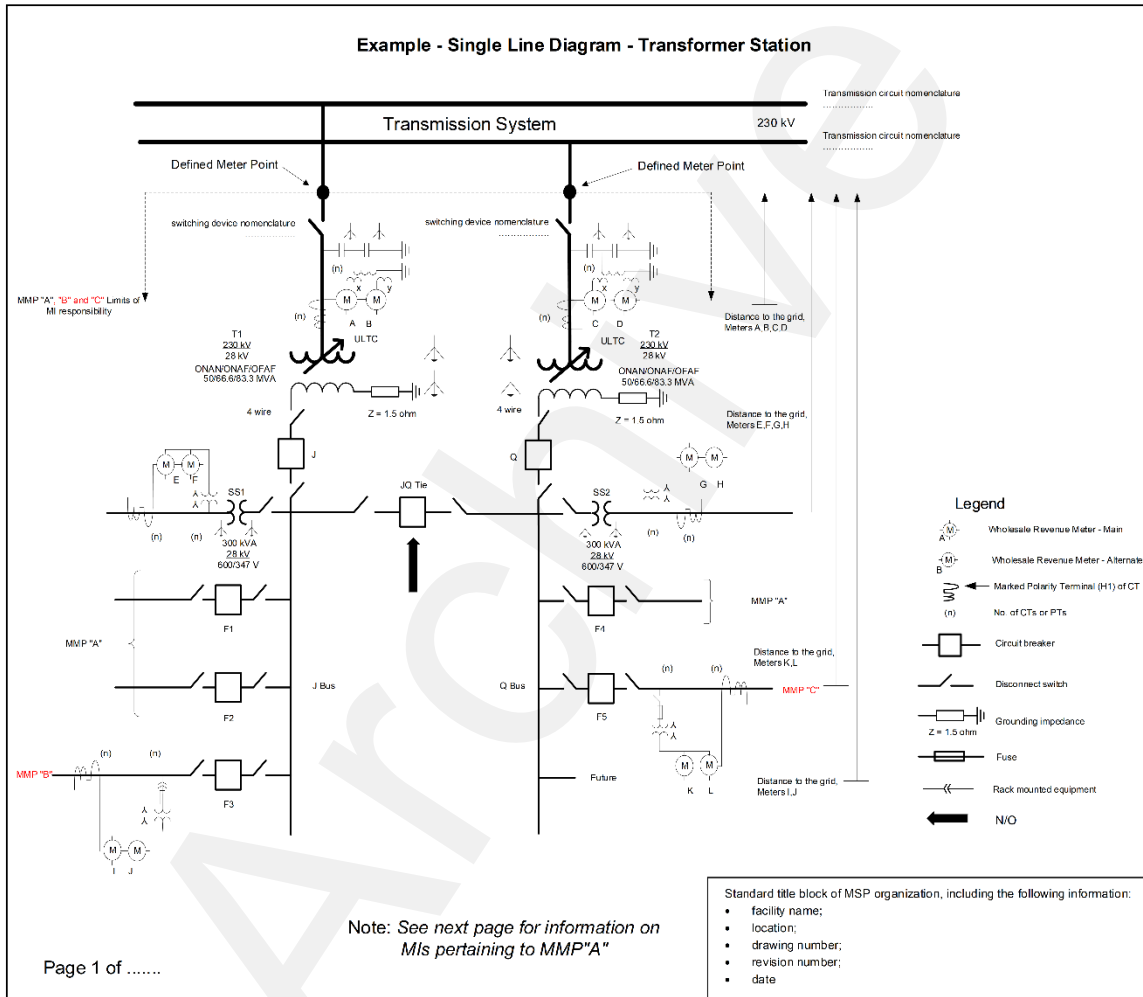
Example - Single Line Diagram - Transformer Station

Transmission circuit nomenclature
..............

Transmission System

230 kV

Transmission circuit nomenclature
..............

Defined Meter Point

Defined Meter Point

switching device nomenclature
..............

switching device nomenclature
..............

MMP "A", "B" and "C" Limits of MI responsibility

(n)

x

y

M M

A B

(n)

T1
230 kV
28 kV
ONAN/ONAF/OFAF
50/66.6/83.3 MVA

ULTC

4 wire

Z = 1.5 ohm

(n)

x

y

M M

C D

(n)

ULTC

T2
230 kV
28 kV
ONAN/ONAF/OFAF
50/66.6/83.3 MVA

4 wire

Z = 1.5 ohm

Distance to the grid, Meters A,B,C,D

Distance to the grid, Meters E,F,G,H

J

Q

M M
E F

SS1

(n)

(n)

300 kVA
28 kV
600/347 V

JQ Tie

SS2

300 kVA
28 kV
600/347 V

(n)

(n)

M M
G H

F1

MMP "A"

F2

J Bus

F3

MMP "B"

(n)

(n)

M M
I J

F4

MMP "A"

Q Bus

F5

(n)

(n)

MMP "C"

Distance to the grid, Meters K,L

M M
K L

Future

Distance to the grid, Meters I,J

Legend

M A Wholesale Revenue Meter - Main

M B Wholesale Revenue Meter - Alternate

Marked Polarity Terminal (H1) of CT

(n) No. of CTs or PTs

Circuit breaker

Disconnect switch

Z = 1.5 ohm Grounding impedance

Fuse

Rack mounted equipment

N/O

Archive

Standard title block of MSP organization, including the following information:
• facility name;
• location;
• drawing number;
• revision number;
• date

Note: See next page for information on MIs pertaining to MMP"A"

Page 1 of .......